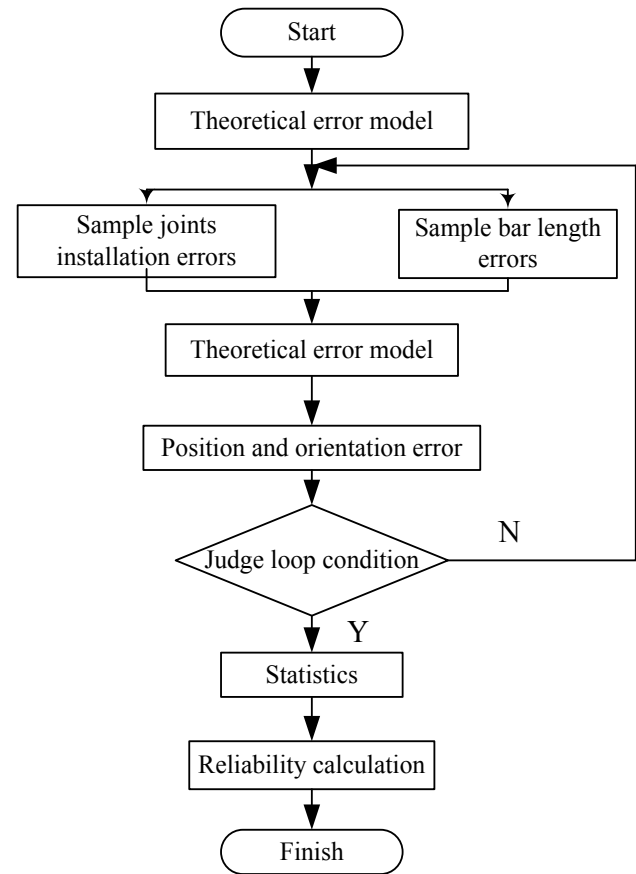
Start

Theoretical error model

Sample joints installation errors

Sample bar length errors

Theoretical error model

Position and orientation error

Judge loop condition

N

Y

Statistics

Reliability calculation

Finish